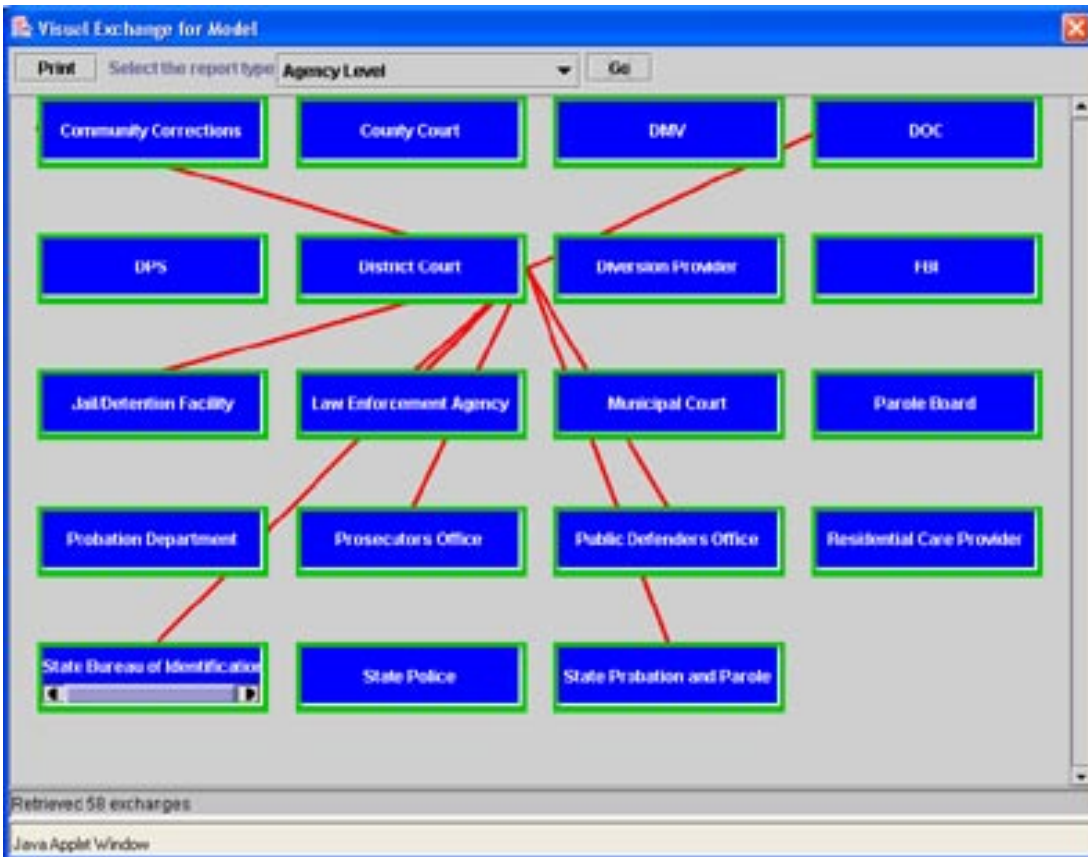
Visual Exchange for Model

Print Select the report type: Agency Level Go

Community Corrections
County Court
DMV
DOC
DPS
District Court
Diversion Provider
FBI
Jail/Detention Facility
Law Enforcement Agency
Municipal Court
Parole Board
Probation Department
Prosecutors Office
Public Defenders Office
Residential Care Provider
State Bureau of Identificatio
State Police
State Probation and Parole

Retrieved 58 exchanges

Java Applet Window